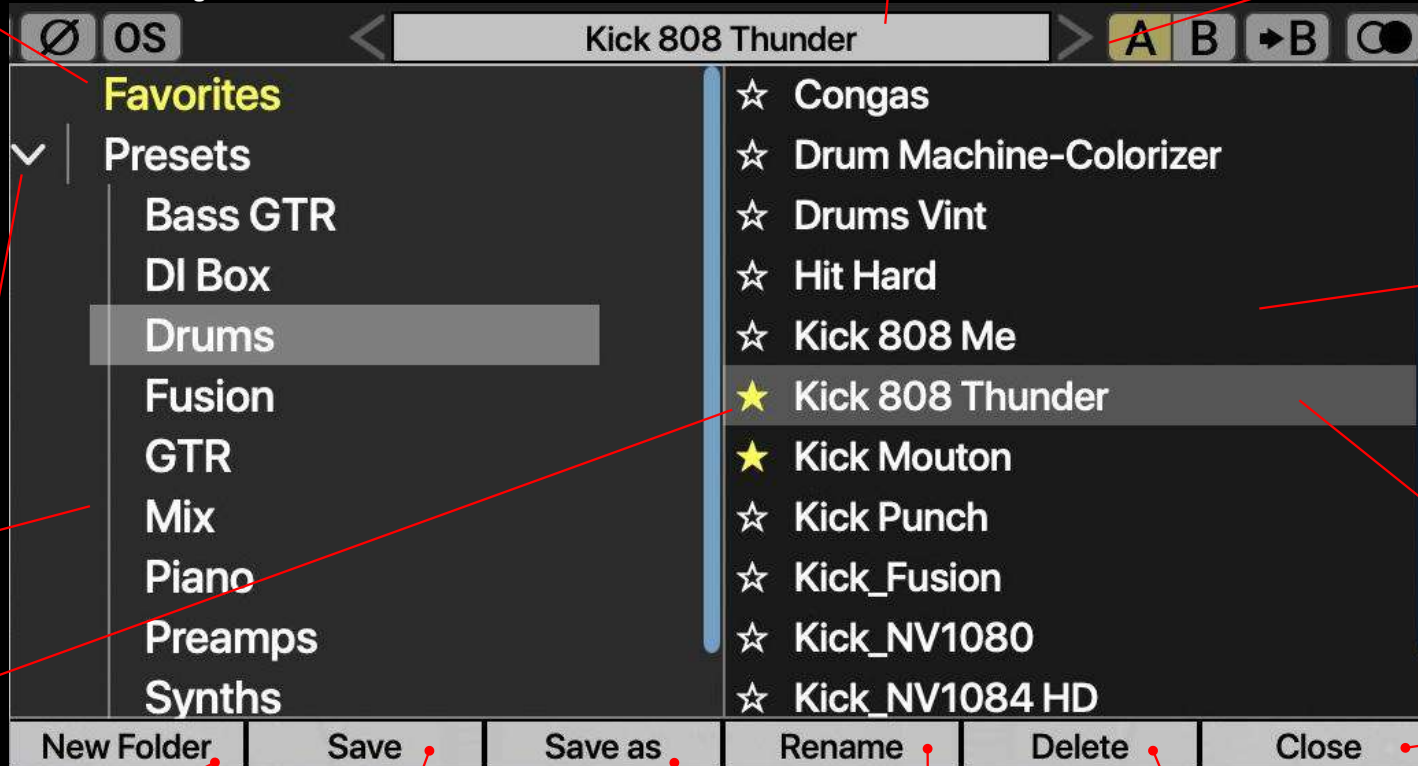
Ø OS < Kick 808 Thunder > A B →B

Favorites
Presets
Bass GTR
DI Box
Drums
Fusion
GTR
Mix
Piano
Preamps
Synths

☆ Congas
☆ Drum Machine-Colorizer
☆ Drums Vint
☆ Hit Hard
☆ Kick 808 Me
★ Kick 808 Thunder
★ Kick Mouton
☆ Kick Punch
☆ Kick_Fusion
☆ Kick_NV1080
☆ Kick_NV1084 HD

New Folder | Save | Save as | Rename | Delete | Close